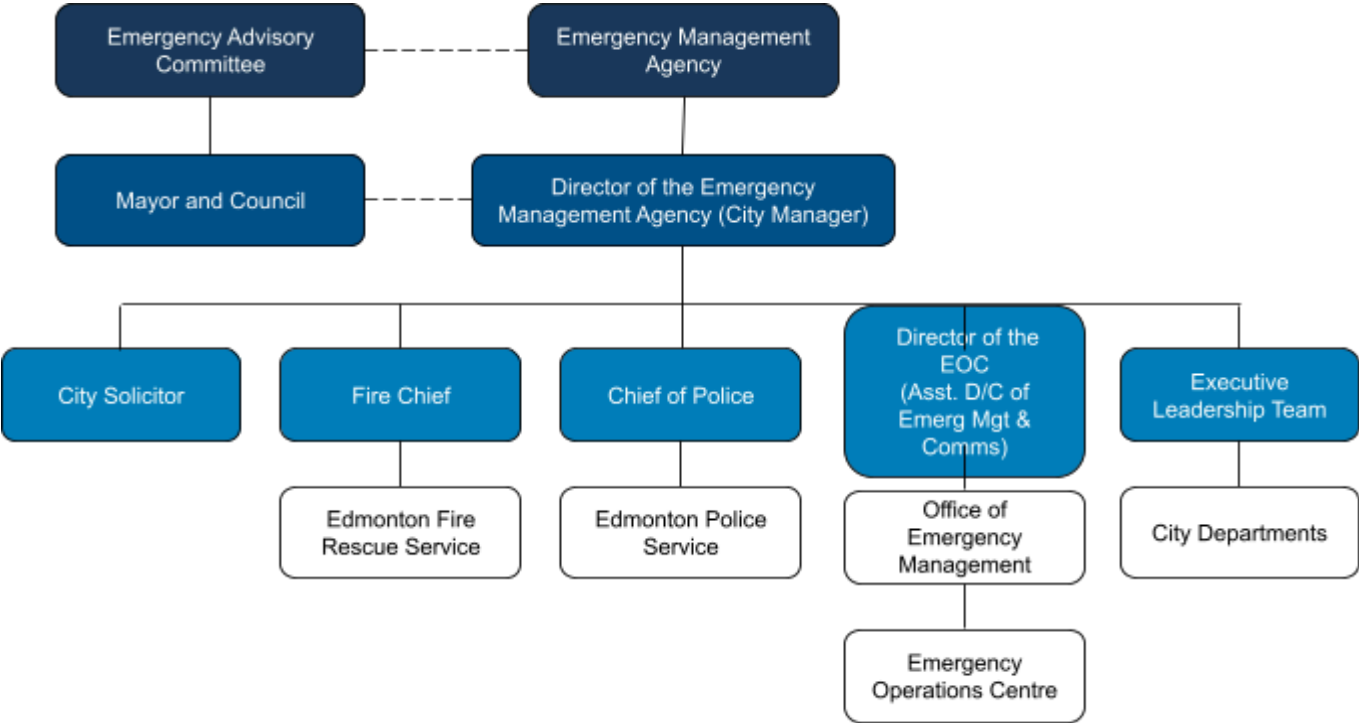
Emergency Advisory Committee

Emergency Management Agency

Mayor and Council

Director of the Emergency Management Agency (City Manager)

City Solicitor

Fire Chief

Chief of Police

Director of the EOC (Asst. D/C of Emerg Mgt & Comms)

Executive Leadership Team

Edmonton Fire Rescue Service

Edmonton Police Service

Office of Emergency Management

City Departments

Emergency Operations Centre